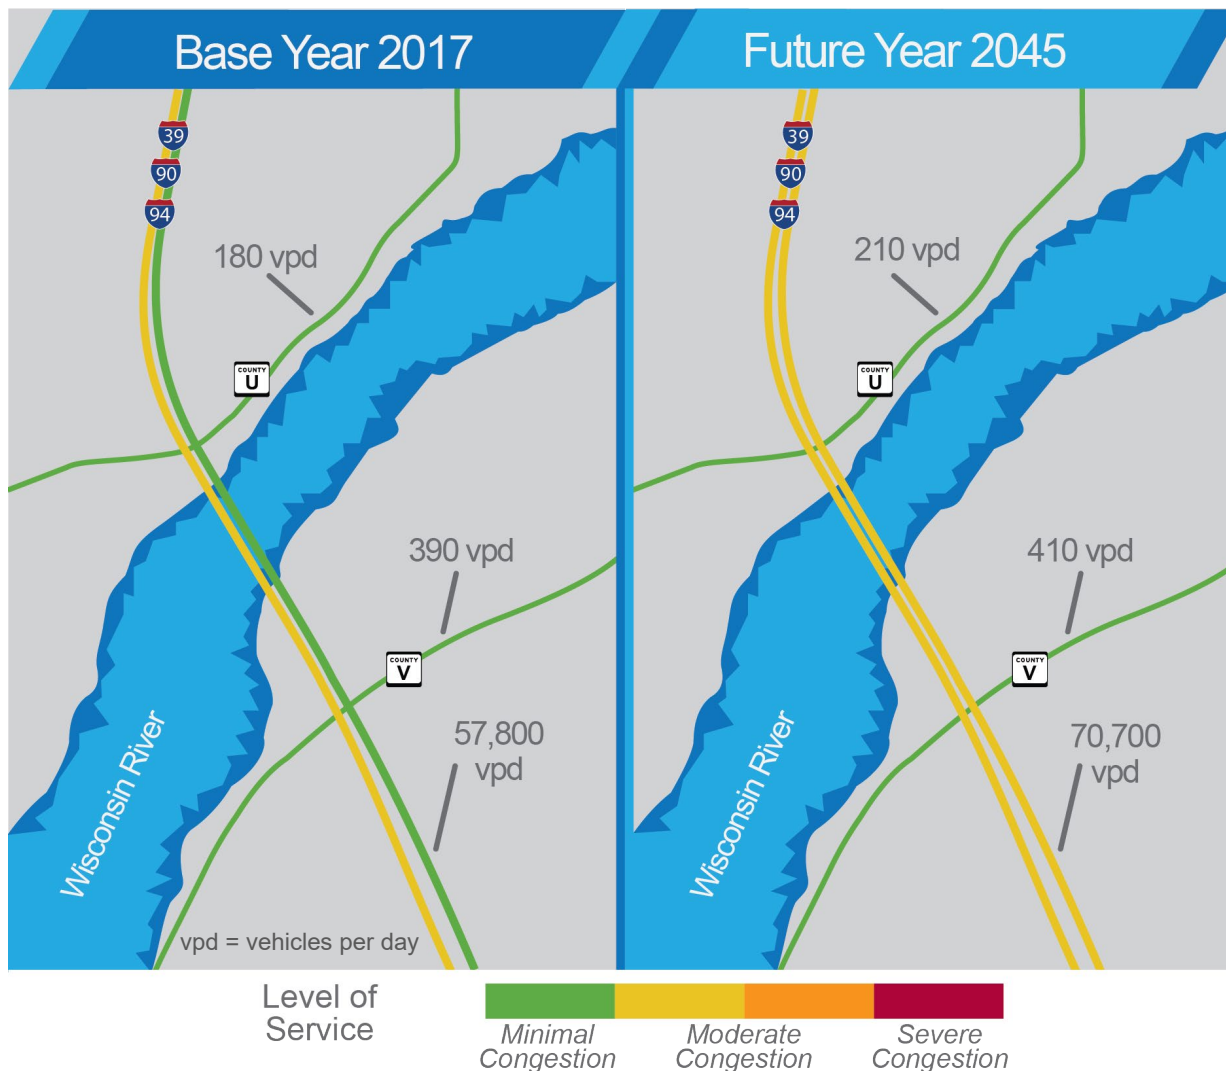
Base Year 2017

39
90
94

180 vpd

COUNTY
U

390 vpd

COUNTY
V

57,800 vpd

Wisconsin River

vpd = vehicles per day

Future Year 2045

39
90
94

210 vpd

COUNTY
U

410 vpd

COUNTY
V

70,700 vpd

Wisconsin River

Level of Service

Minimal Congestion

Moderate Congestion

Severe Congestion